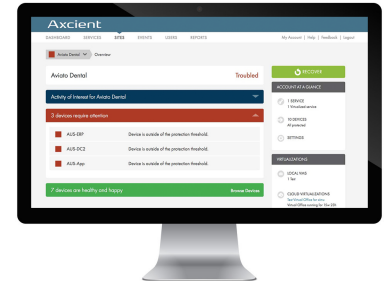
Axcient

DASHBOARD SERVICES SITES EVENTS USERS REPORTS

My Account | Help | Feedback | Logout

Aviato Dental Overview

Aviato Dental

Troubled

Activity of Interest for Aviato Dental

3 devices require attention

AUS-ERP Device is outside of the protection threshold.

AUS-DC2 Device is outside of the protection threshold.

AUS-App Device is outside of the protection threshold.

7 devices are healthy and happy

Browse Devices

RECOVER

ACCOUNT AT A GLANCE

1 SERVICE
1 Virtualized service

10 DEVICES
All protected

SETTINGS

VIRTUALIZATIONS

LOCAL VMS
1 Set

CLOUD VIRTUALIZATIONS
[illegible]
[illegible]